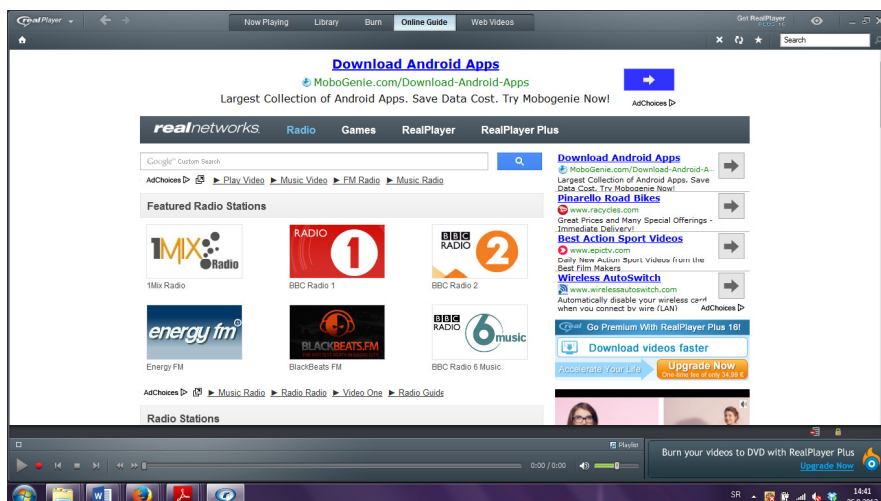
RealPlayer

Now Playing | Library | Burn | Online Guide | Web Videos

Get RealPlayer

Search

Download Android Apps
MoboGenie.com/Download-Android-Apps
Largest Collection of Android Apps. Save Data Cost. Try Mobogenie Now!
AdChoices

realnetworks. Radio | Games | RealPlayer | RealPlayer Plus

Google™ Custom Search

AdChoices ▶ Play Video ▶ Music Video ▶ FM Radio ▶ Music Radio

Featured Radio Stations

1MIX Radio
1Mix Radio

RADIO 1
BBC Radio 1

BBC RADIO 2
BBC Radio 2

energy fm
Energy FM

BLACKBEATS.FM
BlackBeats FM

BBC RADIO 6 music
BBC Radio 6 Music

AdChoices ▶ Music Radio ▶ Radio Radio ▶ Video One ▶ Radio Guide

Radio Stations

Download Android Apps
MoboGenie.com/Download-Android-A
Largest Collection of Android Apps. Save Data Cost. Try Mobogenie Now!

Pinarello Road Bikes
www.racycles.com
Great Prices and Many Special Offerings - Immediate Delivery!

Best Action Sport Videos
www.epictv.com
Daily New Action Sport Videos from the Best Film Makers

Wireless Autoswitch
www.wirelessautoswitch.com
Automatically disable your wireless card when you connect by wire (LAN)

AdChoices

Go Premium With RealPlayer Plus 16!
Download videos faster
Accelerate Your Life
Upgrade Now
One-time fee of only 34.99 €

Playlist

0:00 / 0:00

Burn your videos to DVD with RealPlayer Plus
Upgrade Now

SR
14:41